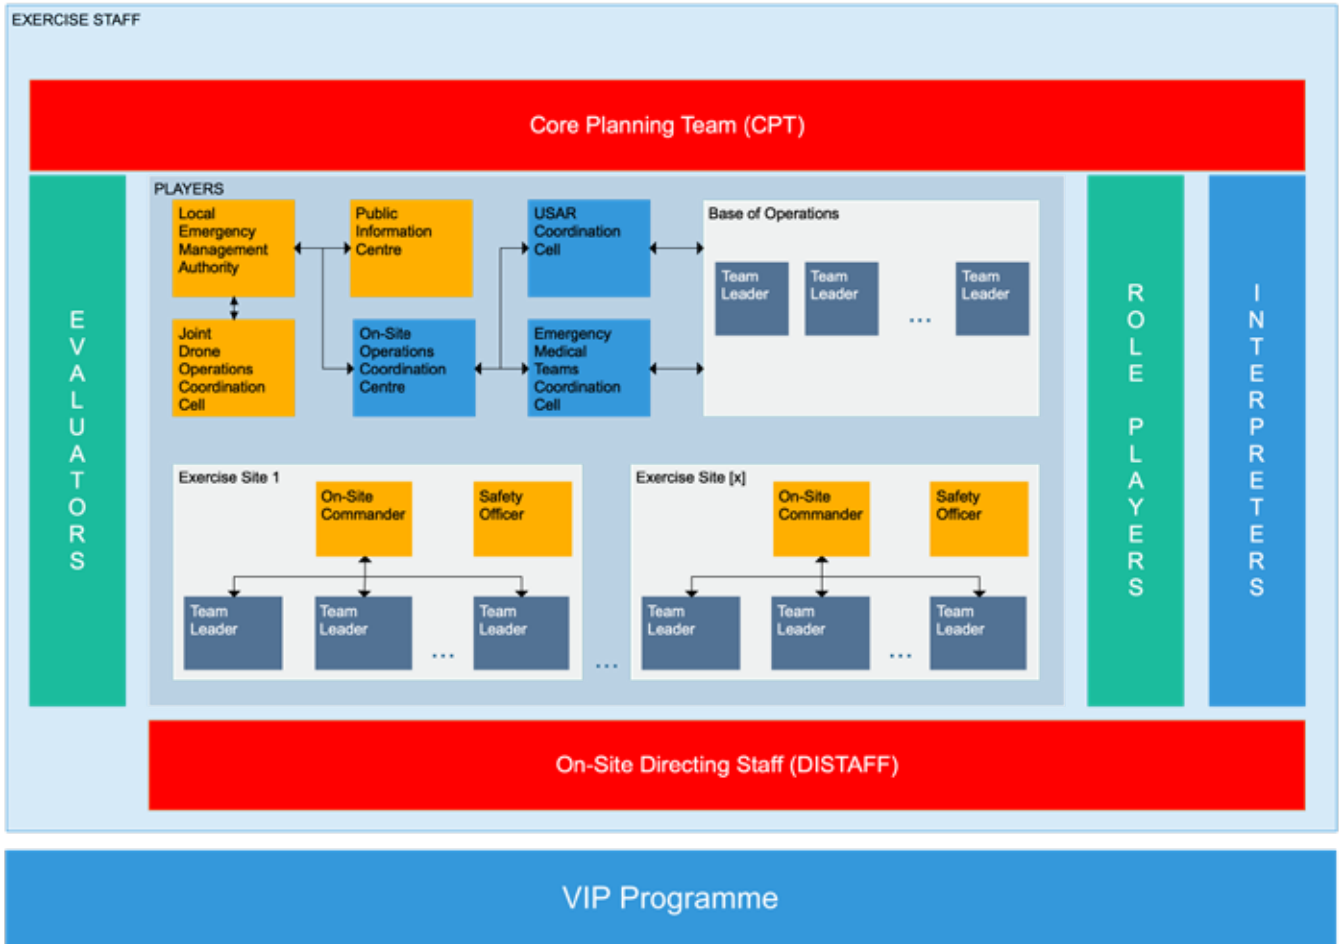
EXERCISE STAFF

Core Planning Team (CPT)

EVALUATORS

PLAYERS

Local Emergency Management Authority

Joint Drone Operations Coordination Cell

Public Information Centre

On-Site Operations Coordination Centre

USAR Coordination Cell

Emergency Medical Teams Coordination Cell

Base of Operations

Team Leader

Team Leader

...

Team Leader

Exercise Site 1

On-Site Commander

Safety Officer

Team Leader

Team Leader

...

Team Leader

...

Exercise Site [x]

On-Site Commander

Safety Officer

Team Leader

Team Leader

...

Team Leader

ROLE PLAYERS

INTERPRETERS

On-Site Directing Staff (DISTAFF)

VIP Programme